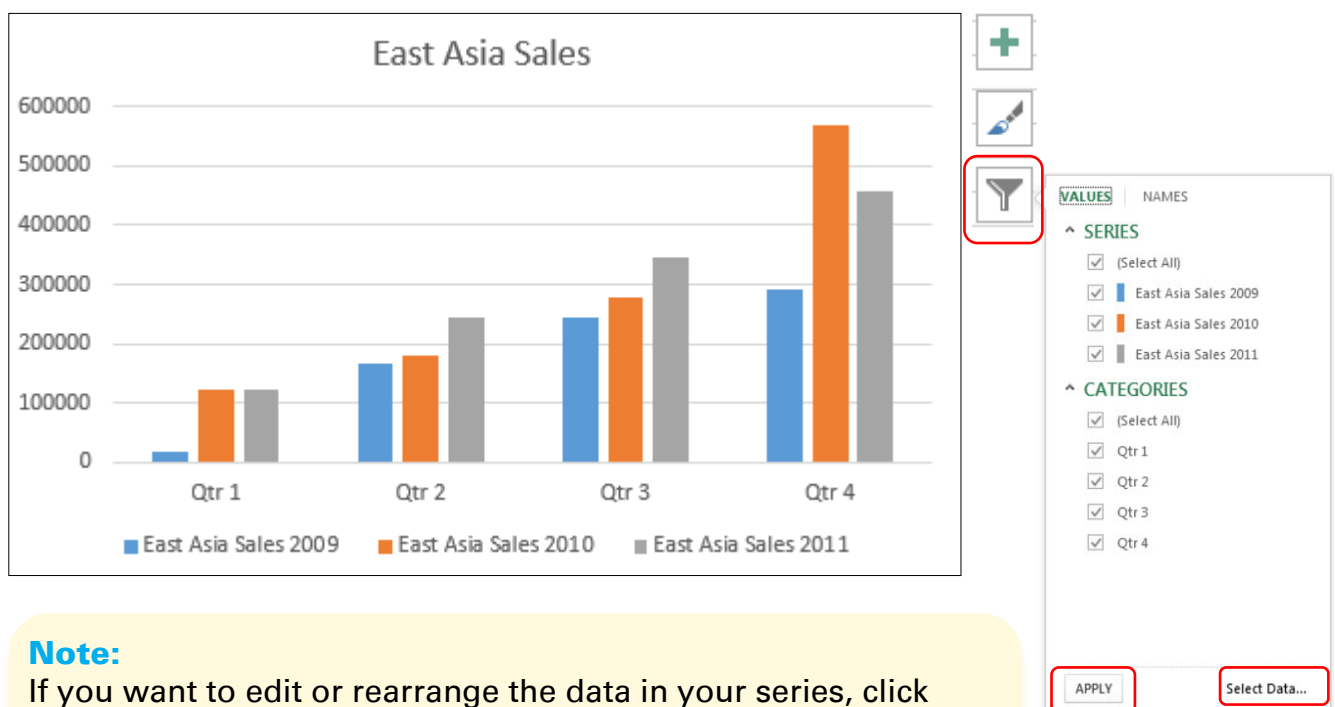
East Asia Sales

600000
500000
400000
300000
200000
100000
0

Qtr 1
Qtr 2
Qtr 3
Qtr 4

East Asia Sales 2009
East Asia Sales 2010
East Asia Sales 2011

VALUES
NAMES

SERIES
(Select All)
East Asia Sales 2009
East Asia Sales 2010
East Asia Sales 2011

CATEGORIES
(Select All)
Qtr 1
Qtr 2
Qtr 3
Qtr 4

APPLY
Select Data...

Note:
If you want to edit or rearrange the data in your series, click